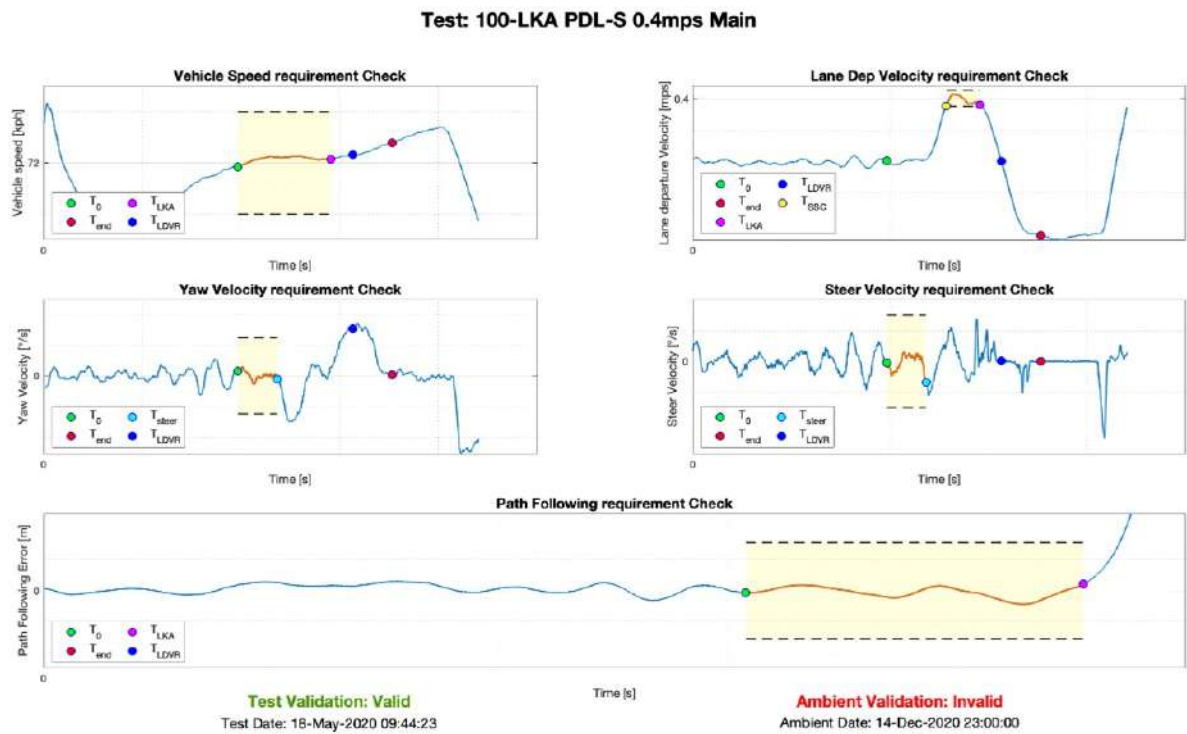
Test: 100-LKA PDL-S 0.4mps Main

Vehicle Speed requirement Check

Vehicle speed [kph]

72

0

$T_0$ $T_{LKA}$
$T_{end}$ $T_{LDVR}$

Time [s]

Lane Dep Velocity requirement Check

Lane departure Velocity [mps]

0.4

$T_0$ $T_{LDVR}$
$T_{end}$ $T_{SSC}$
$T_{LKA}$

Time [s]

Yaw Velocity requirement Check

Yaw Velocity [°/s]

0

0

$T_0$ $T_{steer}$
$T_{end}$ $T_{LDVR}$

Time [s]

Steer Velocity requirement Check

Steer Velocity [°/s]

0

$T_0$ $T_{steer}$
$T_{end}$ $T_{LDVR}$

Time [s]

Path Following requirement Check

Path Following Error [m]

0

0

$T_0$ $T_{LKA}$
$T_{end}$ $T_{LDVR}$

Time [s]

Test Validation: Valid
Test Date: 18-May-2020 09:44:23

Ambient Validation: Invalid
Ambient Date: 14-Dec-2020 23:00:00